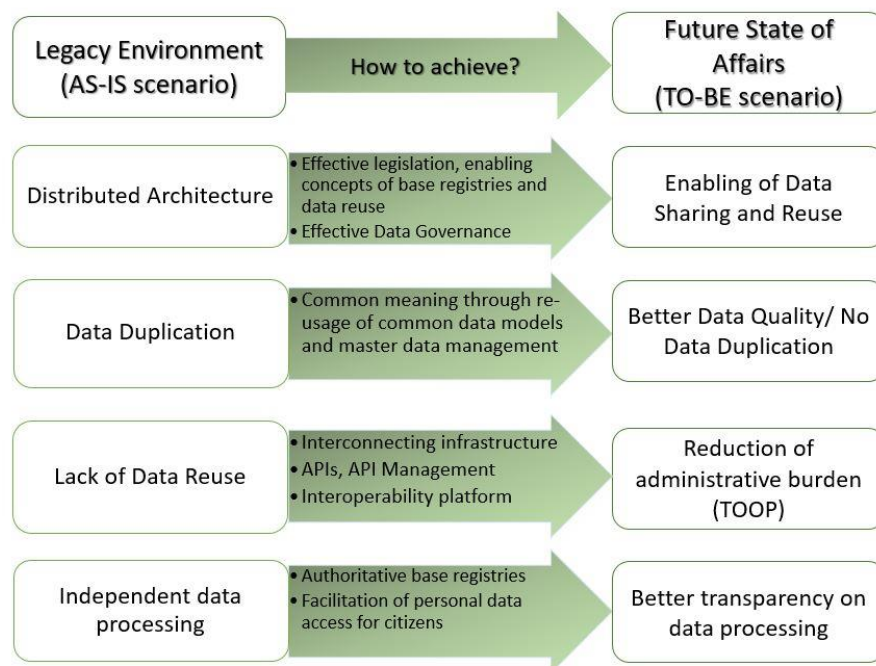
Legacy Environment (AS-IS scenario)

How to achieve?

Future State of Affairs (TO-BE scenario)

Distributed Architecture

• Effective legislation, enabling concepts of base registries and data reuse
• Effective Data Governance

Enabling of Data Sharing and Reuse

Data Duplication

• Common meaning through reusage of common data models and master data management

Better Data Quality/ No Data Duplication

Lack of Data Reuse

• Interconnecting infrastructure
• APIs, API Management
• Interoperability platform

Reduction of administrative burden (TOOP)

Independent data processing

• Authoritative base registries
• Facilitation of personal data access for citizens

Better transparency on data processing